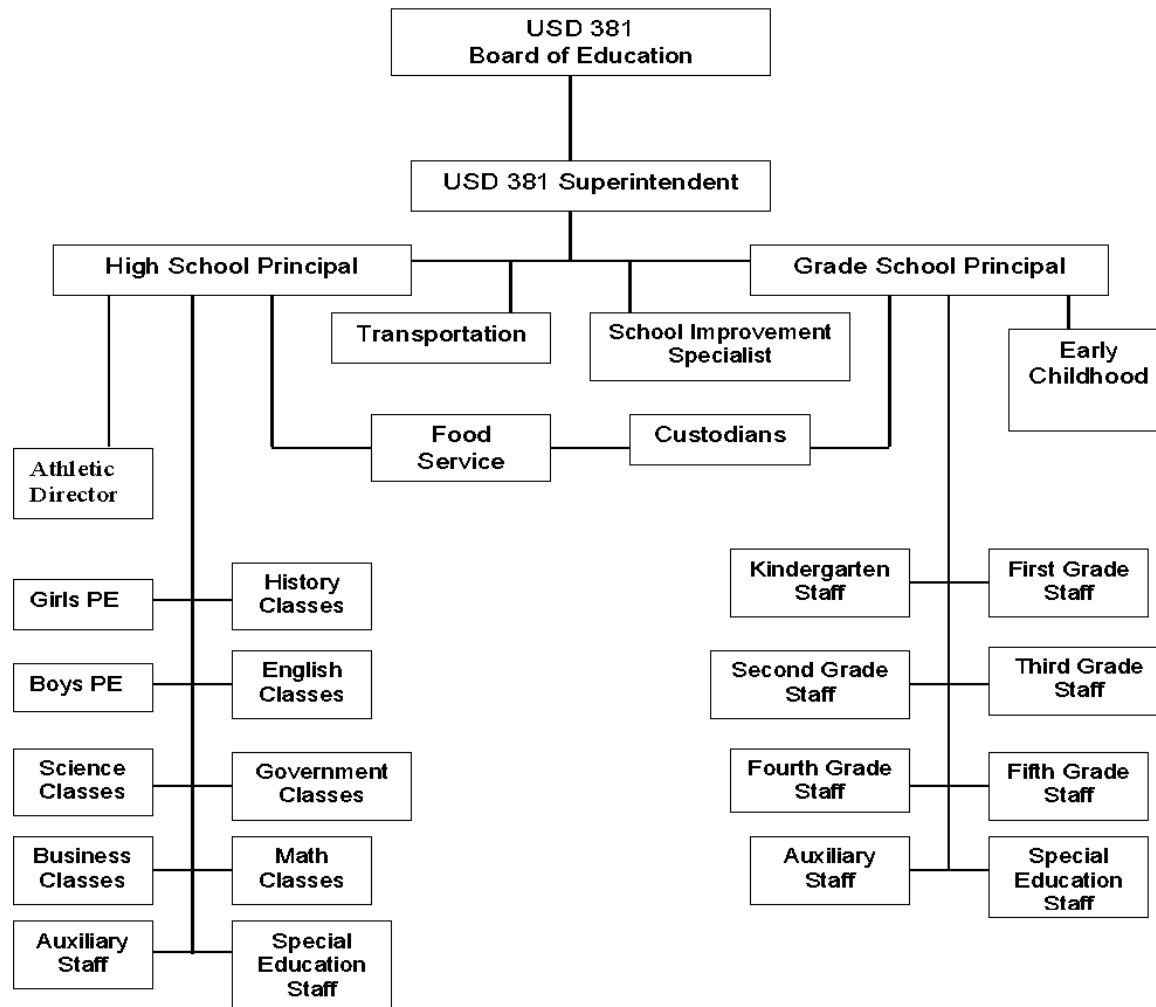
USD 381
Board of Education

USD 381 Superintendent

High School Principal

Transportation

School Improvement Specialist

Grade School Principal

Early Childhood

Food Service

Custodians

Athletic Director

Girls PE

History Classes

Boys PE

English Classes

Science Classes

Government Classes

Business Classes

Math Classes

Auxiliary Staff

Special Education Staff

Kindergarten Staff

First Grade Staff

Second Grade Staff

Third Grade Staff

Fourth Grade Staff

Fifth Grade Staff

Auxiliary Staff

Special Education Staff